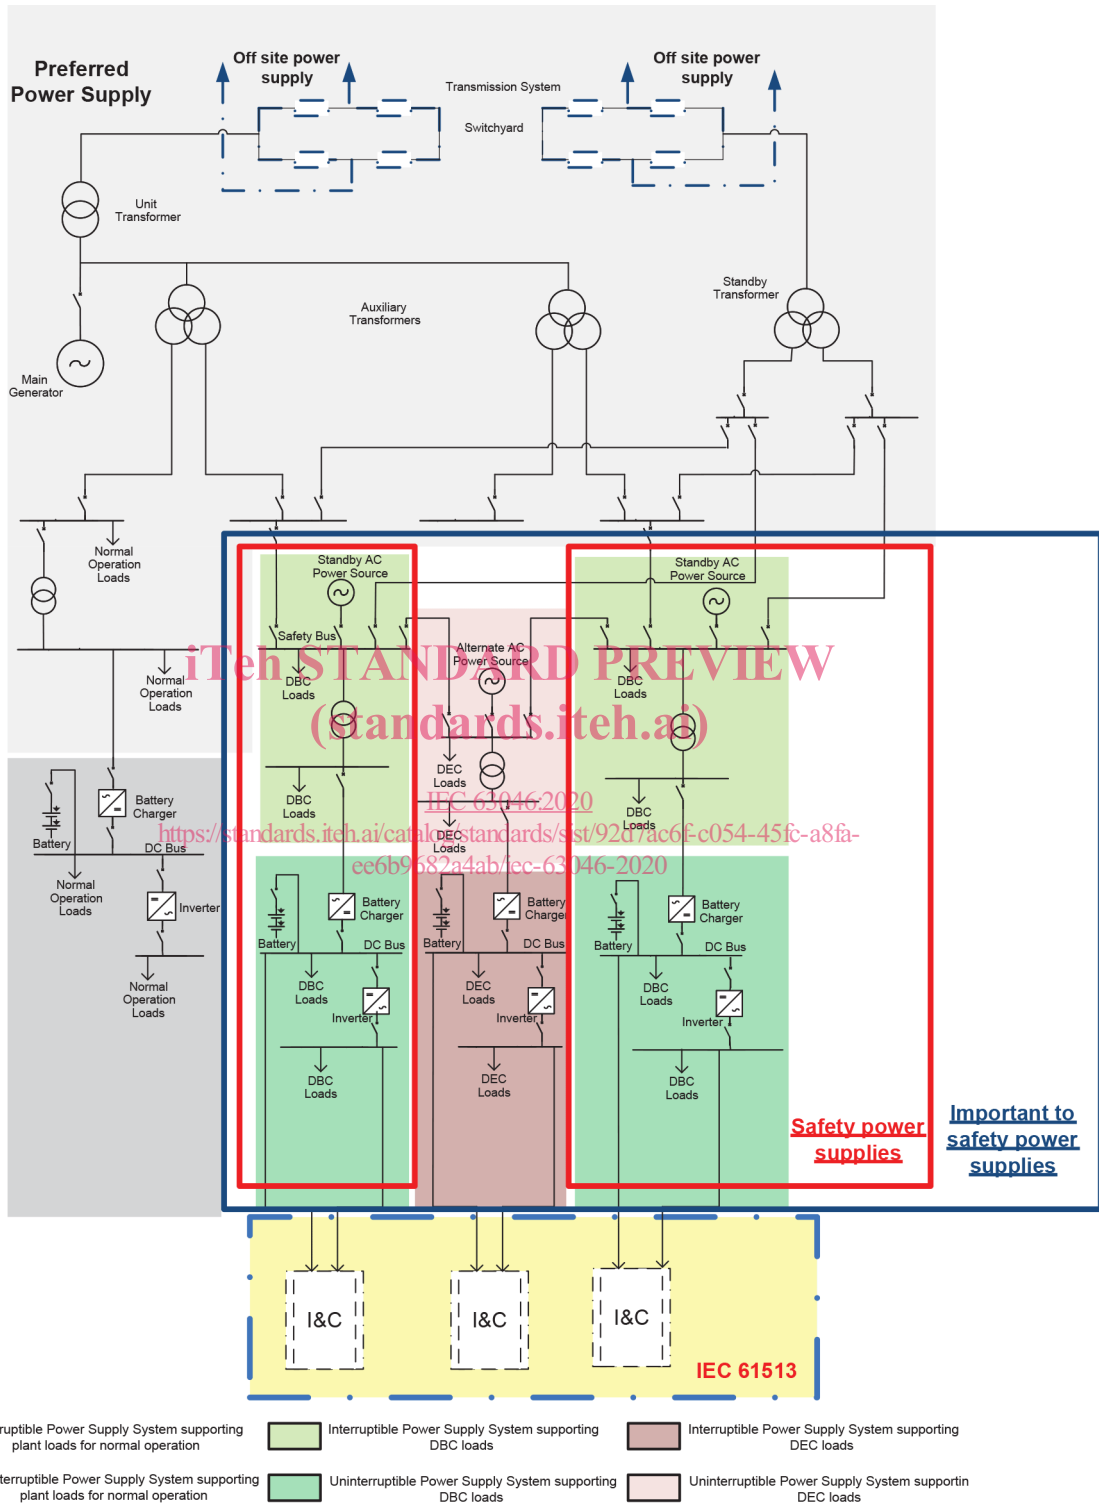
Preferred Power Supply

Off site power supply

Transmission System

Off site power supply

Switchyard

Unit Transformer

Standby Transformer

Auxiliary Transformers

Main Generator

Normal Operation Loads

Standby AC Power Source

Standby AC Power Source

Safety Bus

Alternate AC Power Source

iTeh STANDARD PREVIEW
(standards.iteh.ai)

Normal Operation Loads

DBC Loads

DBC Loads

DEC Loads

DBC Loads

DBC Loads

IEC 63046:2020
https://standards.iteh.ai/catalog/standards/sist/92d7ac6f-c054-45fc-a8fa-ee6b9682a4ab/iec-63046-2020

DEC Loads

DBC Loads

Battery

Battery Charger

DC Bus

Normal Operation Loads

Inverter

Normal Operation Loads

Battery

Battery Charger

DC Bus

DBC Loads

Inverter

DBC Loads

Battery

Battery Charger

DC Bus

DEC Loads

Inverter

DEC Loads

Battery

Battery Charger

DC Bus

DBC Loads

Inverter

DBC Loads

Safety power supplies

Important to safety power supplies

I&C

I&C

I&C

IEC 61513

ruptible Power Supply System supporting plant loads for normal operation

Interruptible Power Supply System supporting DBC loads

Interruptible Power Supply System supporting DEC loads

terruptible Power Supply System supporting plant loads for normal operation

Uninterruptible Power Supply System supporting DBC loads

Uninterruptible Power Supply System supportin DEC loads